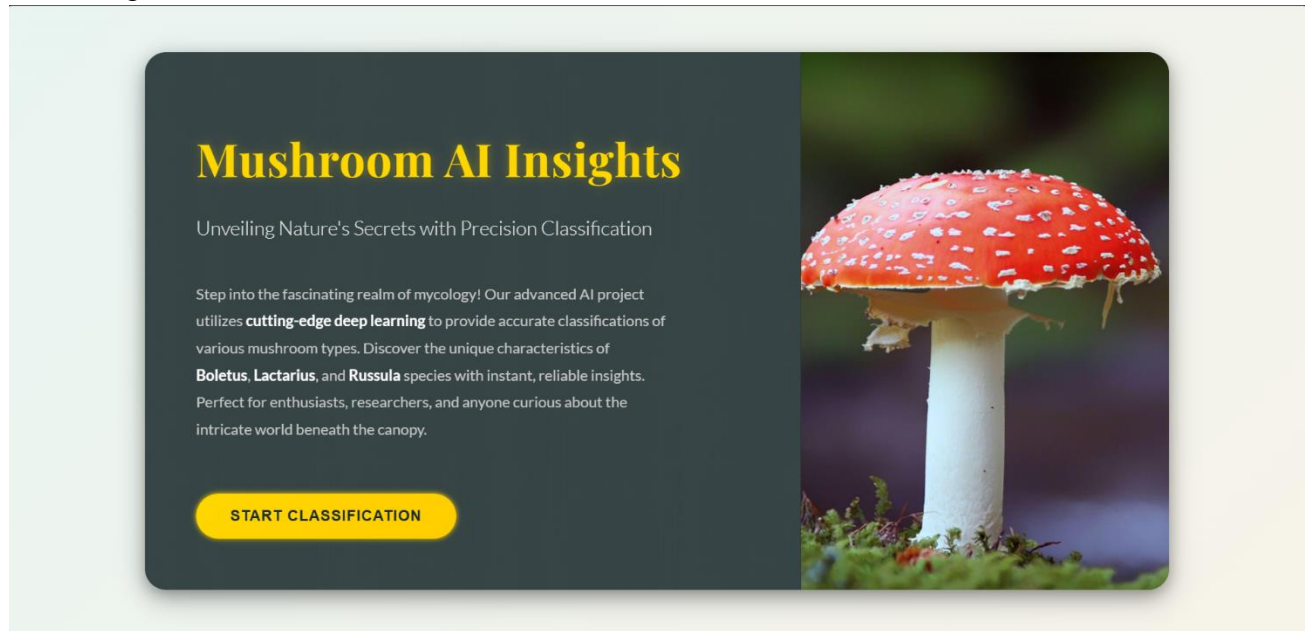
Mushroom AI Insights

Unveiling Nature's Secrets with Precision Classification

Step into the fascinating realm of mycology! Our advanced AI project utilizes cutting-edge deep learning to provide accurate classifications of various mushroom types. Discover the unique characteristics of Boletus, Lactarius, and Russula species with instant, reliable insights. Perfect for enthusiasts, researchers, and anyone curious about the intricate world beneath the canopy.

START CLASSIFICATION